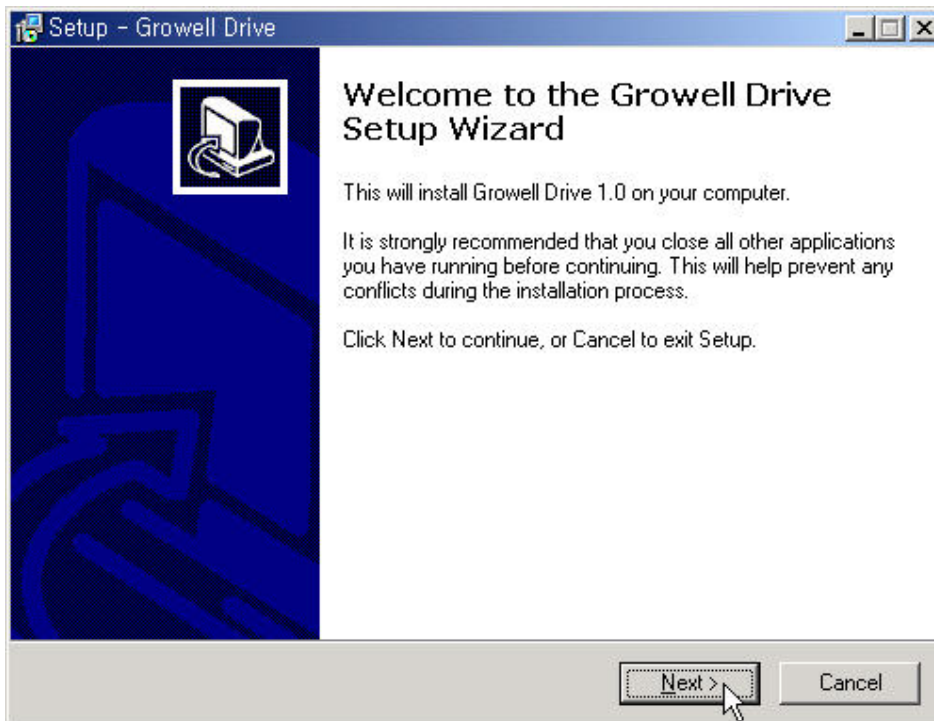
Setup - Growell Drive

Welcome to the Growell Drive Setup Wizard

This will install Growell Drive 1.0 on your computer.

It is strongly recommended that you close all other applications you have running before continuing. This will help prevent any conflicts during the installation process.

Click Next to continue, or Cancel to exit Setup.

Next >

Cancel